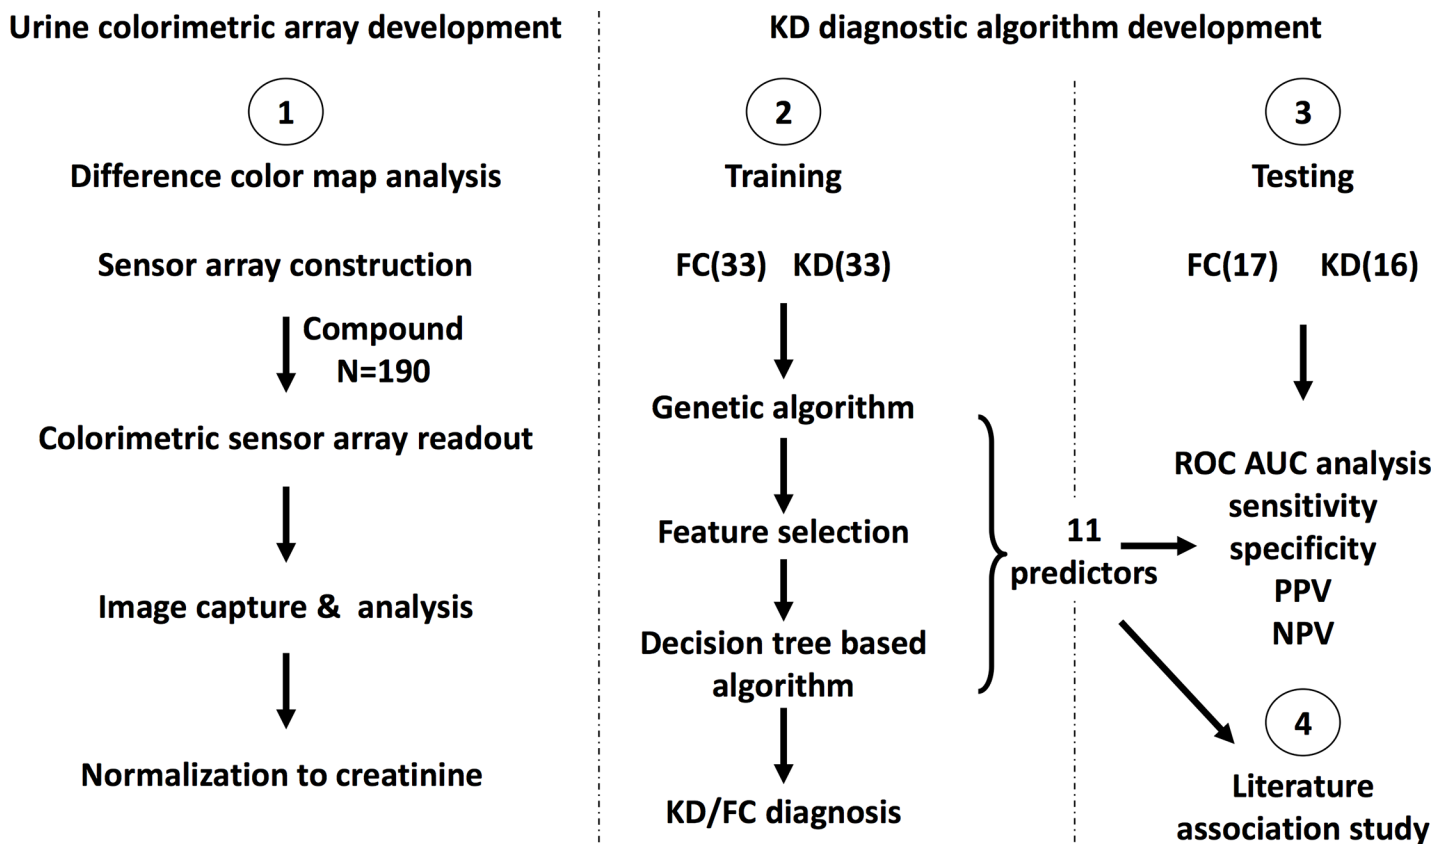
Urine colorimetric array development

1

Difference color map analysis

Sensor array construction

Compound N=190

Colorimetric sensor array readout

Image capture & analysis

Normalization to creatinine

KD diagnostic algorithm development

2

Training

FC(33) KD(33)

Genetic algorithm

Feature selection

Decision tree based algorithm

KD/FC diagnosis

11 predictors

3

Testing

FC(17) KD(16)

ROC AUC analysis
sensitivity
specificity
PPV
NPV

4

Literature association study